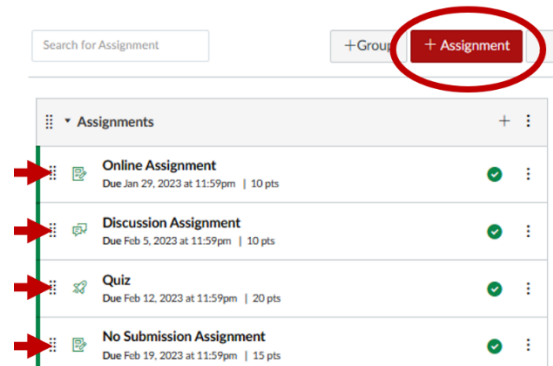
Search for Assignment

+Group

+ Assignment

Assignments

Online Assignment
Due Jan 29, 2023 at 11:59pm | 10 pts

Discussion Assignment
Due Feb 5, 2023 at 11:59pm | 10 pts

Quiz
Due Feb 12, 2023 at 11:59pm | 20 pts

No Submission Assignment
Due Feb 19, 2023 at 11:59pm | 15 pts